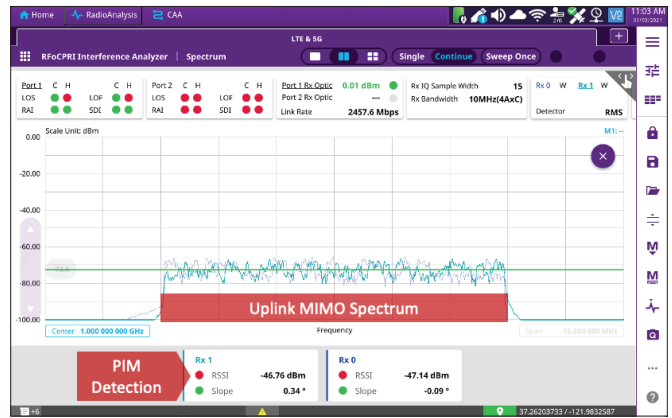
Home | RadioAnalysis | CAA

11:03 AM

LTE & 5G

RFoCPRI Interference Analyzer | Spectrum

Single | Continue | Sweep Once

| Port 1 | C | H | | C | H |
|---|---|---|---|---|---|
| LOS | | | LOF | | |
| RAI | | | SDI | | |

| Port 2 | C | H | | C | H |
|---|---|---|---|---|---|
| LOS | | | LOF | | |
| RAI | | | SDI | | |

Port 1 Rx Optic 0.01 dBm
Port 2 Rx Optic ---
Link Rate 2457.6 Mbps

Rx IQ Sample Width 15
Rx Bandwidth 10MHz(4AxC)

Rx 0 W Rx 1 W
Detector RMS

Scale Unit: dBm

M1: --

0.00
-20.00
-40.00
-60.00
-80.00
-100.00

Uplink MIMO Spectrum

Center 1.000 000 000 GHz

Frequency

Span 15.360 000 MHz

PIM Detection

Rx 1
RSSI -46.76 dBm
Slope 0.34 °

Rx 0
RSSI -47.14 dBm
Slope -0.09 °

+6

37.26203733 / -121.9832587